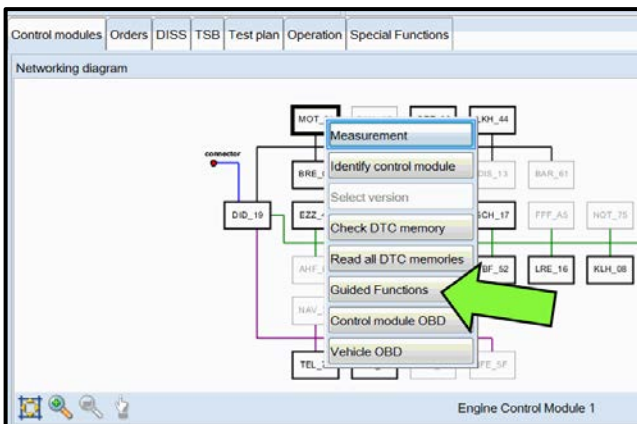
Control modules | Orders | DISS | TSB | Test plan | Operation | Special Functions

Networking diagram

MOT_ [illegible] KLH_44

connector

BRE_ DIS_13 BAR_61

DID_19 EZZ_ SCH_17 FPP_AS NOT_75

AHF_ BF_52 LRE_16 KLH_08

NAV_

TEL_ FE_5F

Measurement
Identify control module
Select version
Check DTC memory
Read all DTC memories
Guided Functions
Control module OBD
Vehicle OBD

Engine Control Module 1